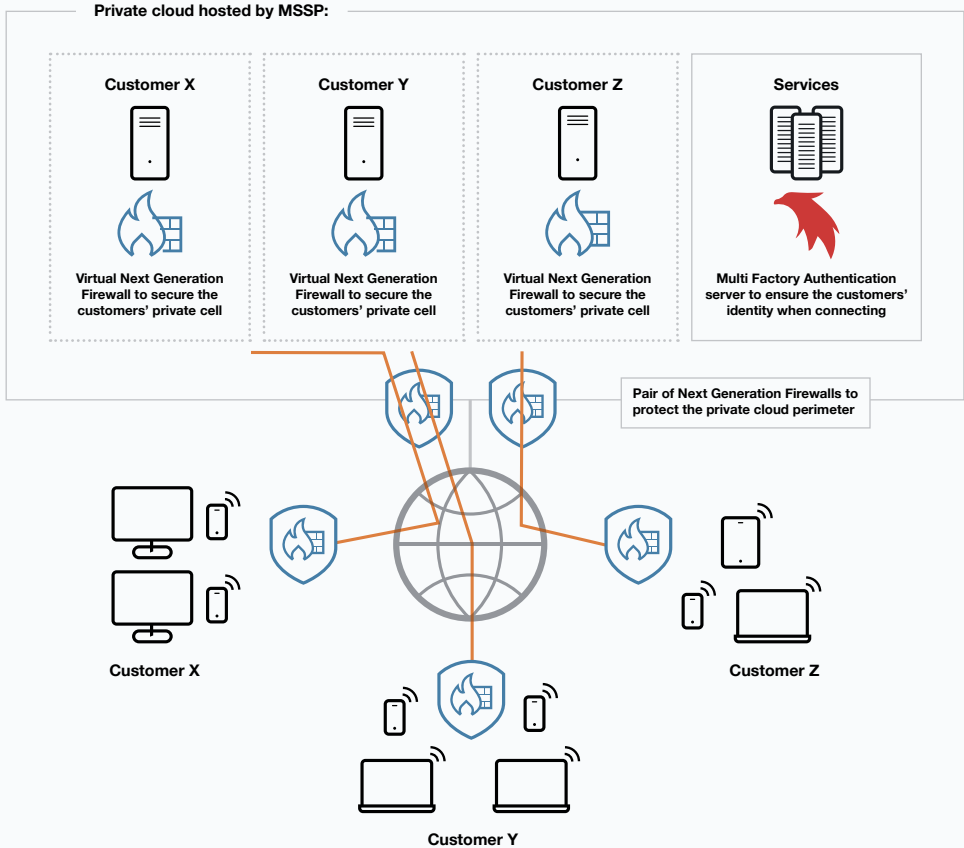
Private cloud hosted by MSSP:

Customer X

Virtual Next Generation Firewall to secure the customers' private cell

Customer Y

Virtual Next Generation Firewall to secure the customers' private cell

Customer Z

Virtual Next Generation Firewall to secure the customers' private cell

Services

Multi Factory Authentication server to ensure the customers' identity when connecting

Pair of Next Generation Firewalls to protect the private cloud perimeter

Customer X

Customer Z

Customer Y